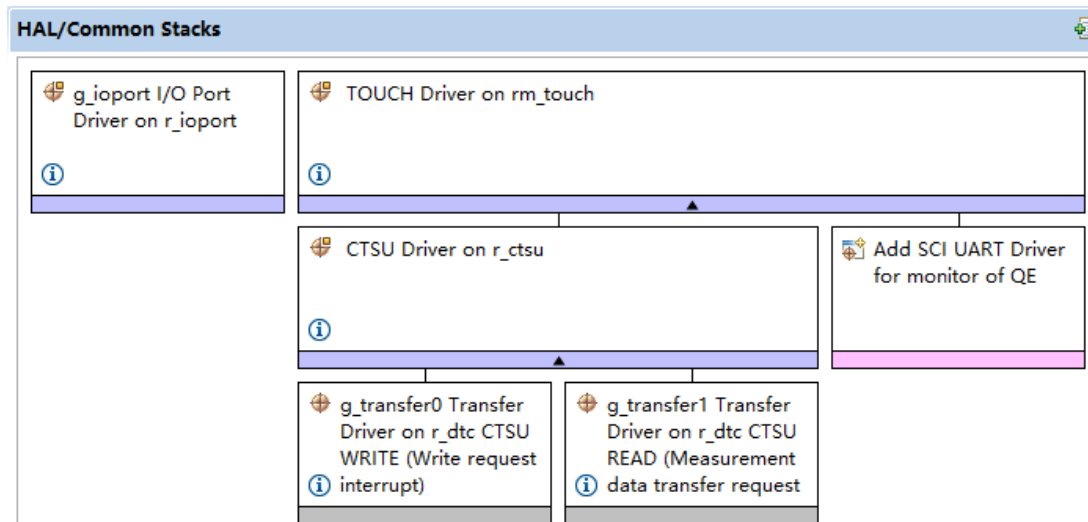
HAL/Common Stacks

g_ioport I/O Port Driver on r_ioport

TOUCH Driver on rm_touch

CTSU Driver on r_ctsu

Add SCI UART Driver for monitor of QE

g_transfer0 Transfer Driver on r_dtc CTSU WRITE (Write request interrupt)

g_transfer1 Transfer Driver on r_dtc CTSU READ (Measurement data transfer request